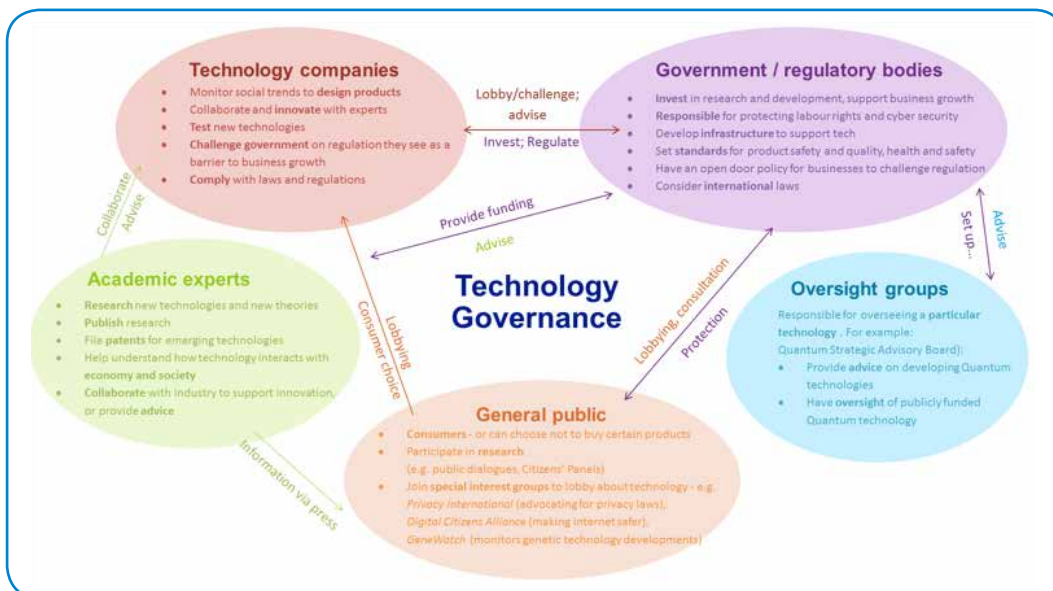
Technology companies
- Monitor social trends to design products
- Collaborate and innovate with experts
- Test new technologies
- Challenge government on regulation they see as a barrier to business growth
- Comply with laws and regulations

Lobby/challenge; advise

Invest; Regulate

Government / regulatory bodies
- Invest in research and development, support business growth
- Responsible for protecting labour rights and cyber security
- Develop infrastructure to support tech
- Set standards for product safety and quality, health and safety
- Have an open door policy for businesses to challenge regulation
- Consider international laws

Collaborate

Advise

Provide funding

Advise

Set up...

Advise

Academic experts
- Research new technologies and new theories
- Publish research
- File patents for emerging technologies
- Help understand how technology interacts with economy and society
- Collaborate with industry to support innovation, or provide advice

Technology Governance

Lobbying

Consumer choice

Lobbying, consultation

Protection

Oversight groups

Responsible for overseeing a particular technology . For example: Quantum Strategic Advisory Board):
- Provide advice on developing Quantum technologies
- Have oversight of publicly funded Quantum technology

Information via press

General public
- Consumers - or can choose not to buy certain products
- Participate in research (e.g. public dialogues, Citizens' Panels)
- Join special interest groups to lobby about technology - e.g. Privacy International (advocating for privacy laws), Digital Citizens Alliance (making internet safer), GeneWatch (monitors genetic technology developments)